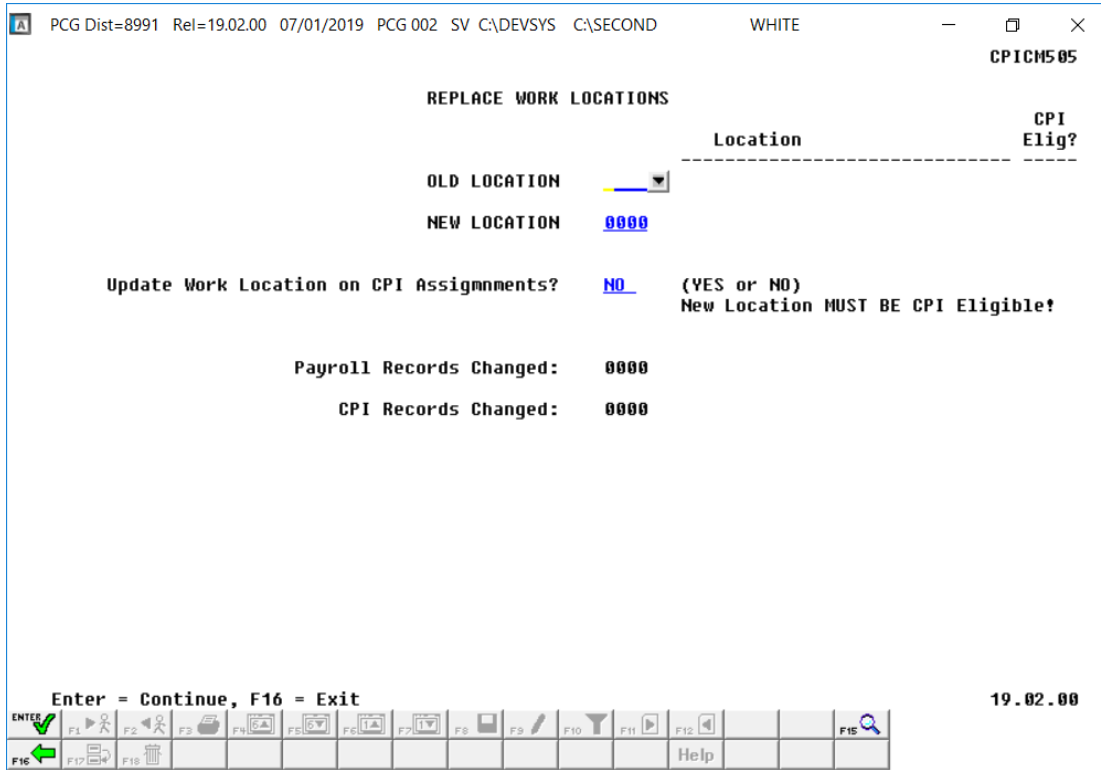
A PCG Dist=8991 Rel=19.02.00 07/01/2019 PCG 002 SV C:\DEVSYS C:\SECOND WHITE

CPICM505

REPLACE WORK LOCATIONS

| | Location | CPI Elig? |
|---|---|---|

OLD LOCATION

NEW LOCATION 0000

Update Work Location on CPI Assignments? NO (YES or NO)
New Location MUST BE CPI Eligible!

Payroll Records Changed: 0000

CPI Records Changed: 0000

Enter = Continue, F16 = Exit

19.02.00

ENTER F1 F2 F3 F4 F5 F6 F7 F8 F9 F10 F11 F12 F15
F16 F17 F18 Help